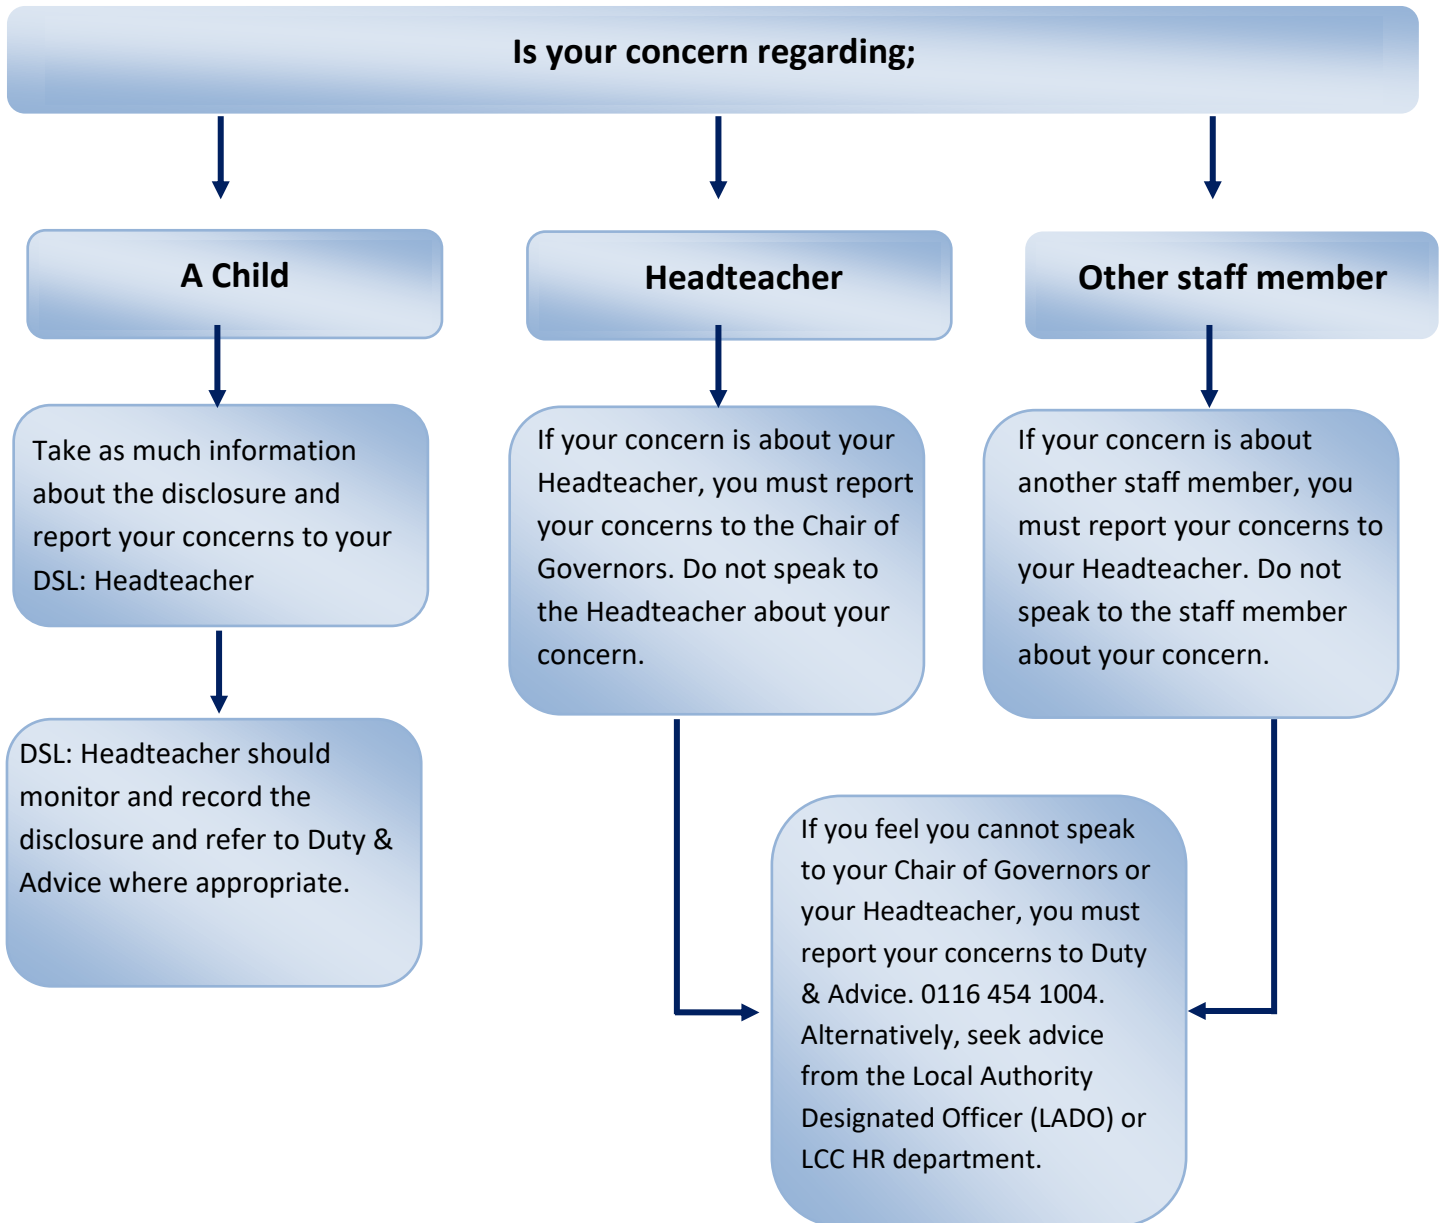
Is your concern regarding;

A Child

Headteacher

Other staff member

Take as much information about the disclosure and report your concerns to your DSL: Headteacher

If your concern is about your Headteacher, you must report your concerns to the Chair of Governors. Do not speak to the Headteacher about your concern.

If your concern is about another staff member, you must report your concerns to your Headteacher. Do not speak to the staff member about your concern.

DSL: Headteacher should monitor and record the disclosure and refer to Duty & Advice where appropriate.

If you feel you cannot speak to your Chair of Governors or your Headteacher, you must report your concerns to Duty & Advice. 0116 454 1004. Alternatively, seek advice from the Local Authority Designated Officer (LADO) or LCC HR department.